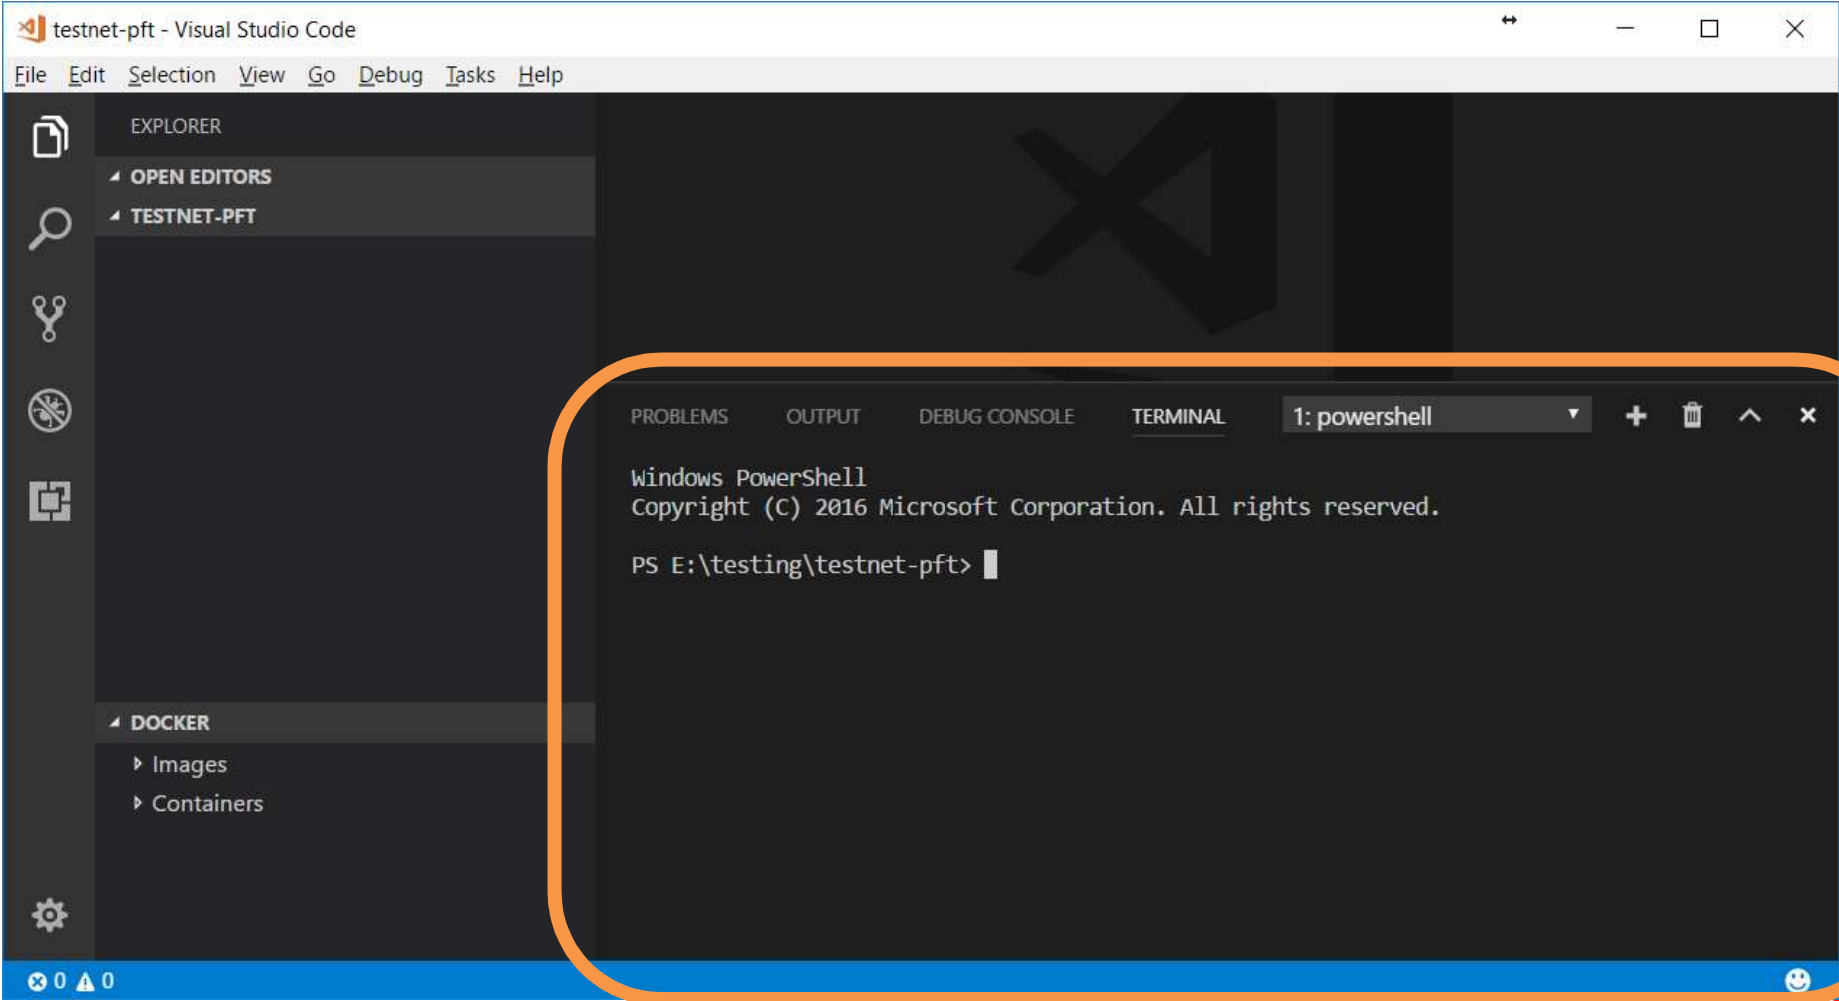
testnet-pft - Visual Studio Code

File Edit Selection View Go Debug Tasks Help

EXPLORER

OPEN EDITORS

TESTNET-PFT

DOCKER

Images

Containers

PROBLEMS OUTPUT DEBUG CONSOLE TERMINAL 1: powershell

Windows PowerShell
Copyright (C) 2016 Microsoft Corporation. All rights reserved.

PS E:\testing\testnet-pft>

0 0